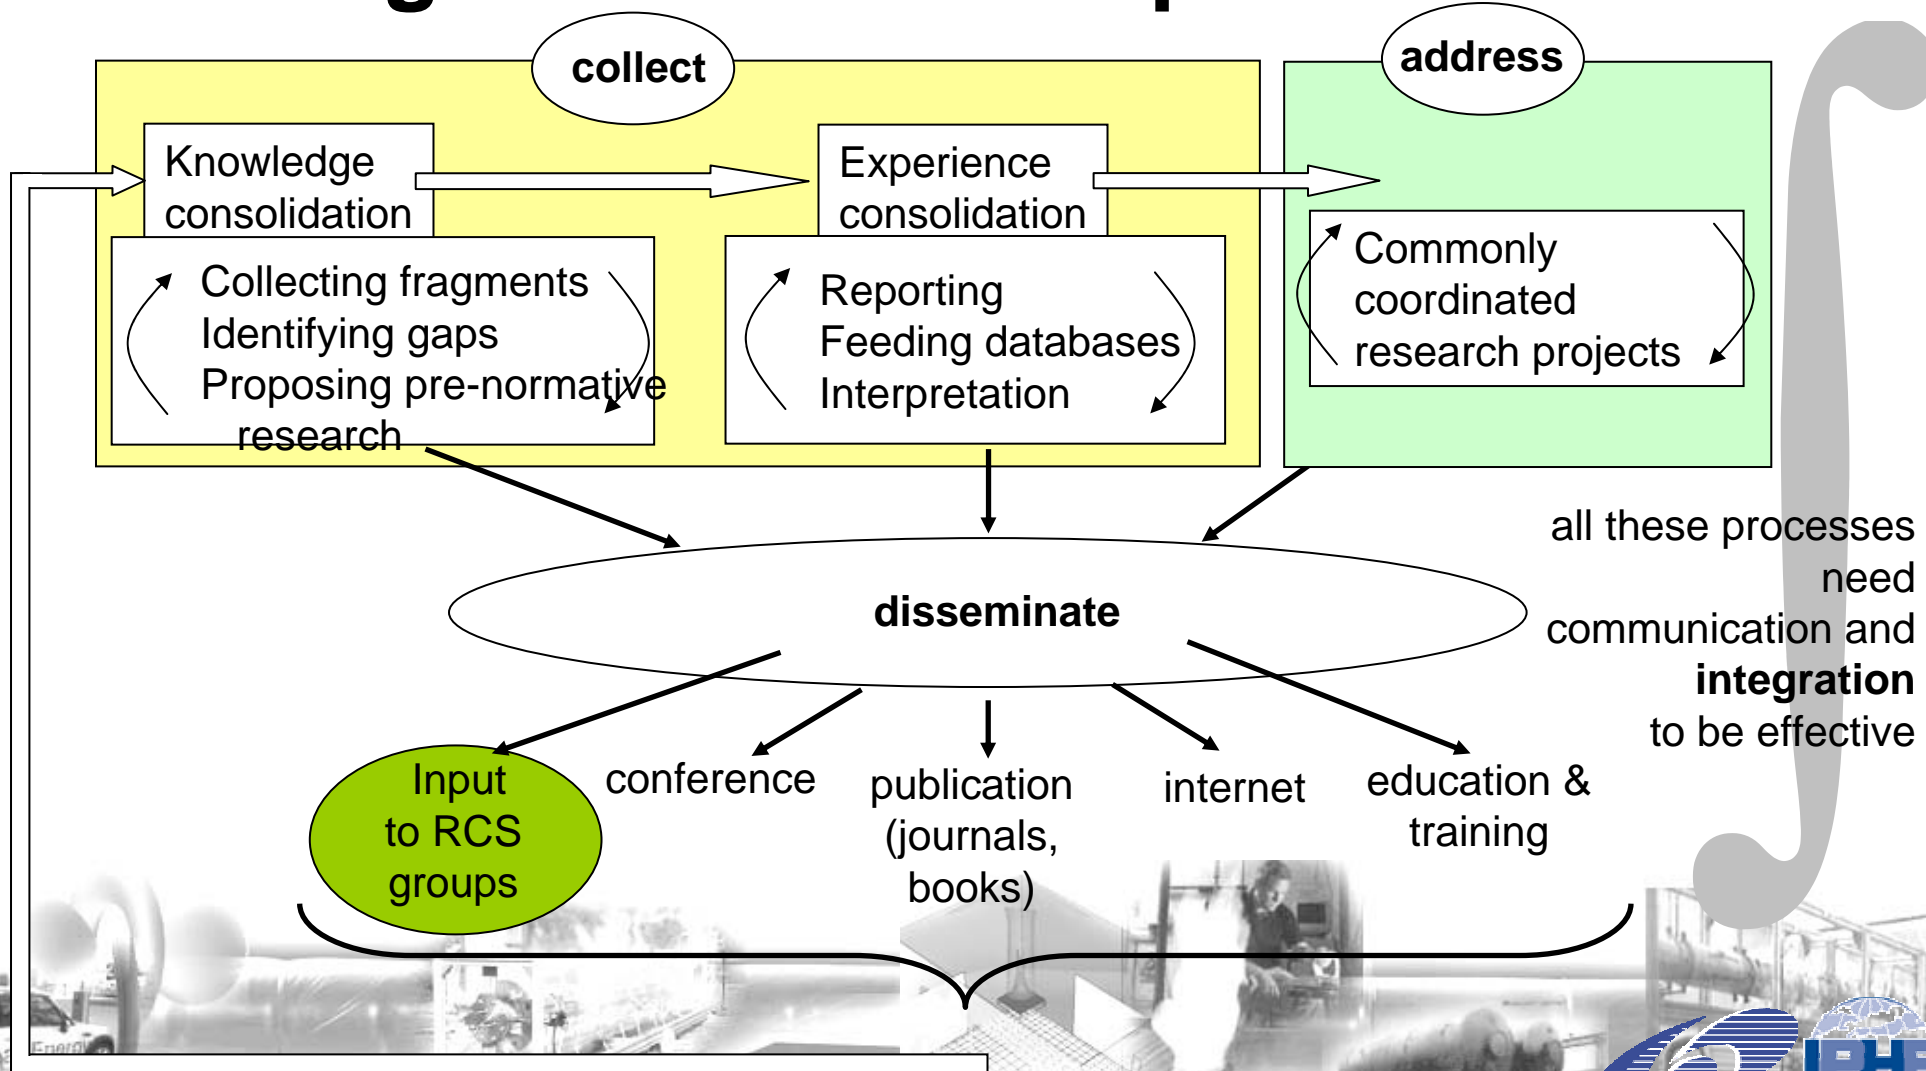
collect

address

Knowledge consolidation

Collecting fragments
Identifying gaps
Proposing pre-normative research

Experience consolidation

Reporting
Feeding databases
Interpretation

Commonly coordinated research projects

disseminate

all these processes need communication and **integration** to be effective

Input to RCS groups

conference

publication (journals, books)

internet

education & training